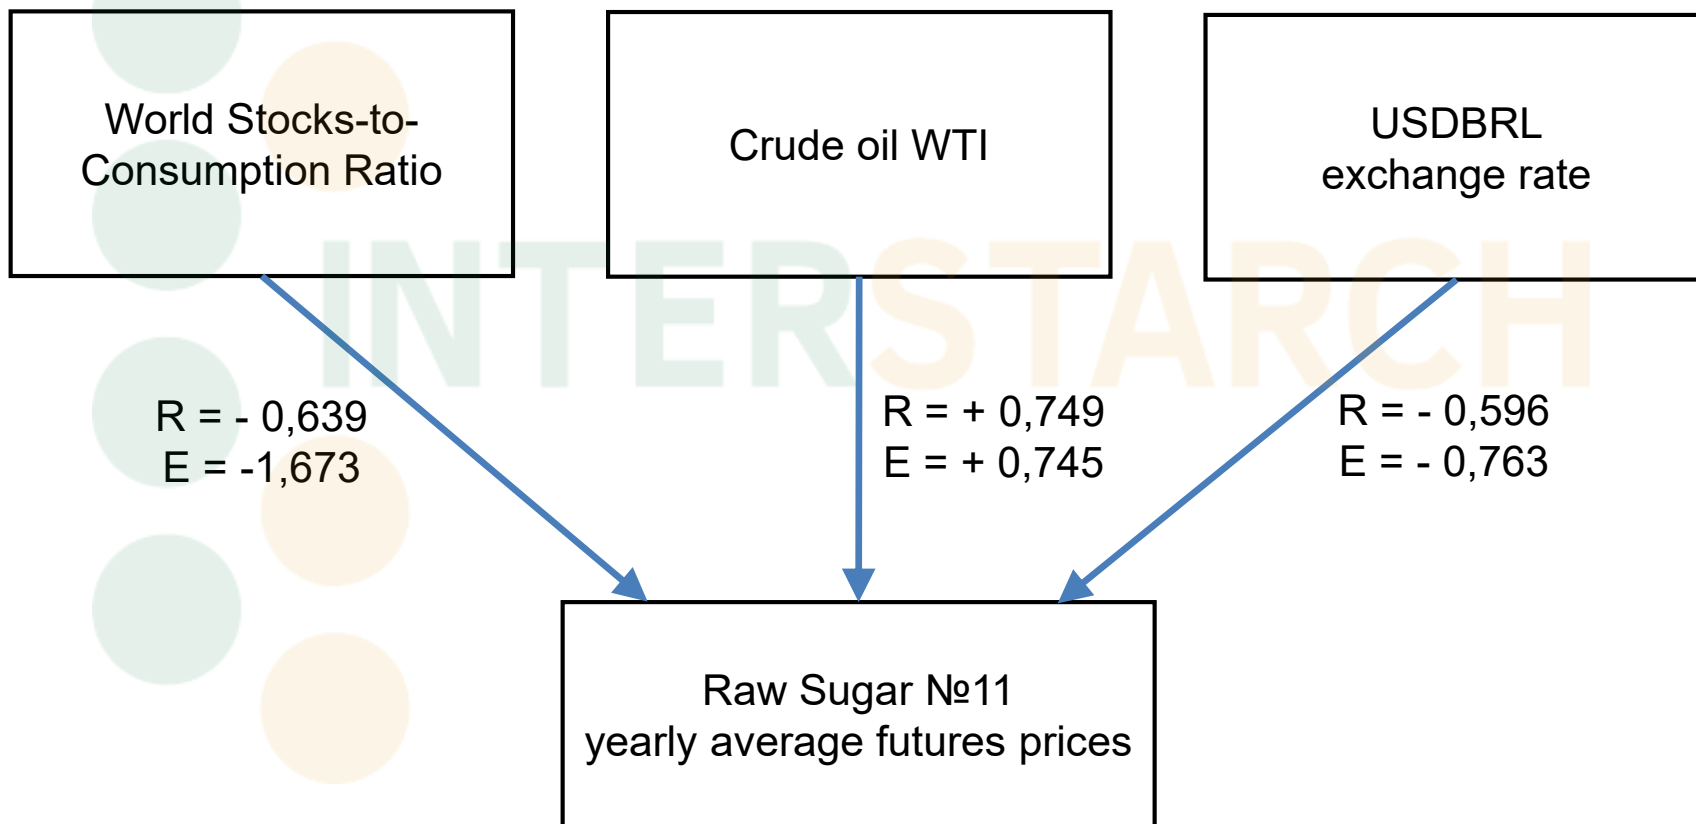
World Stocks-to-Consumption Ratio

Crude oil WTI

USDBRL exchange rate

INTERSTARCH

R = - 0,639
E = -1,673

R = + 0,749
E = + 0,745

R = - 0,596
E = - 0,763

Raw Sugar №11
yearly average futures prices